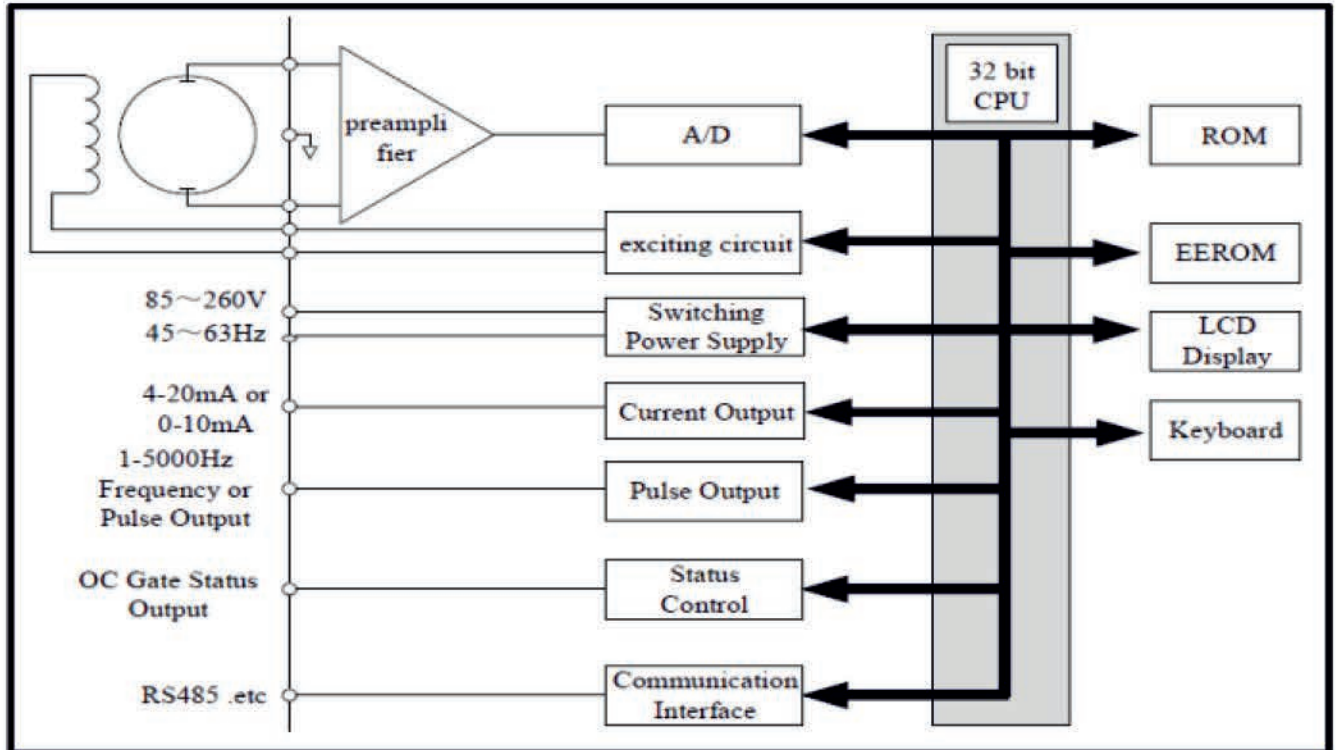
preampli fier

A/D

32 bit CPU

ROM

exciting circuit

EEROM

85～260V
45～63Hz

Switching Power Supply

LCD Display

4-20mA or 0-10mA

Current Output

Keyboard

1-5000Hz Frequency or Pulse Output

Pulse Output

OC Gate Status Output

Status Control

RS485 .etc

Communication Interface